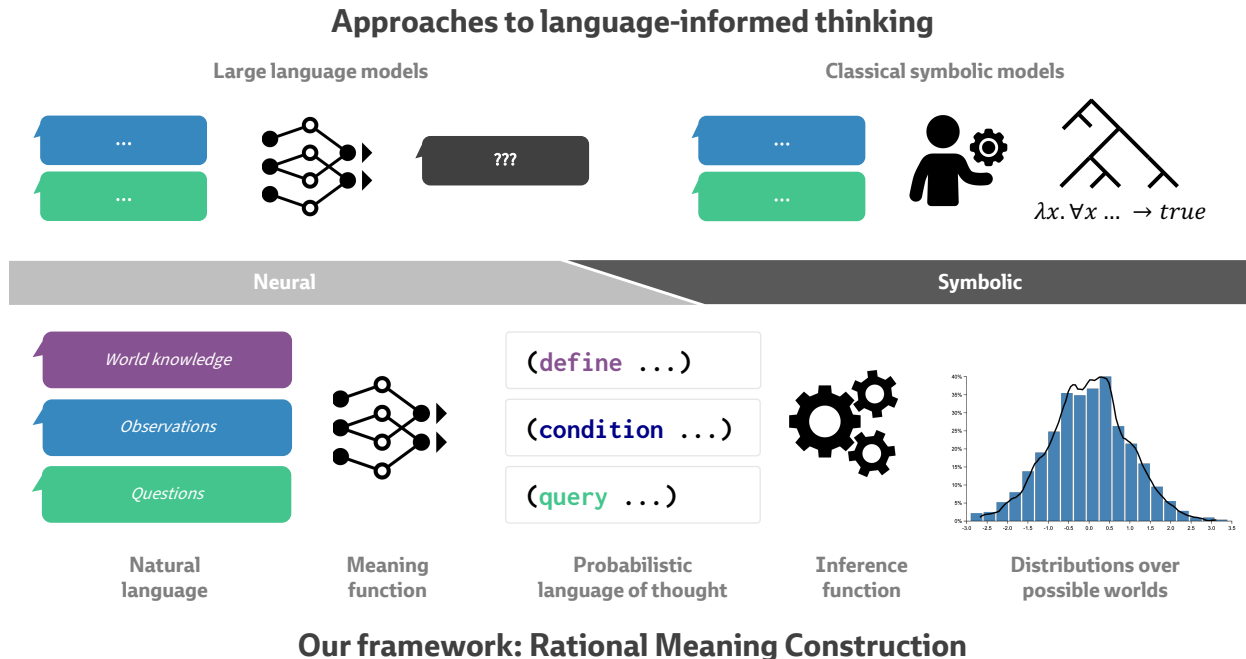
Approaches to language-informed thinking

Large language models

...

...

???

Classical symbolic models

...

...

$\lambda x. \forall x \ldots \rightarrow true$

Neural

Symbolic

World knowledge

Observations

Questions

(define ...)

(condition ...)

(query ...)

40%
35%
30%
25%
20%
15%
10%
5%
0%

-3.0 -2.5 -2.0 -1.5 -1.0 -0.5 0.0 0.5 1.0 1.5 2.0 2.5 3.0 3.5

Natural language

Meaning function

Probabilistic language of thought

Inference function

Distributions over possible worlds

Our framework: Rational Meaning Construction